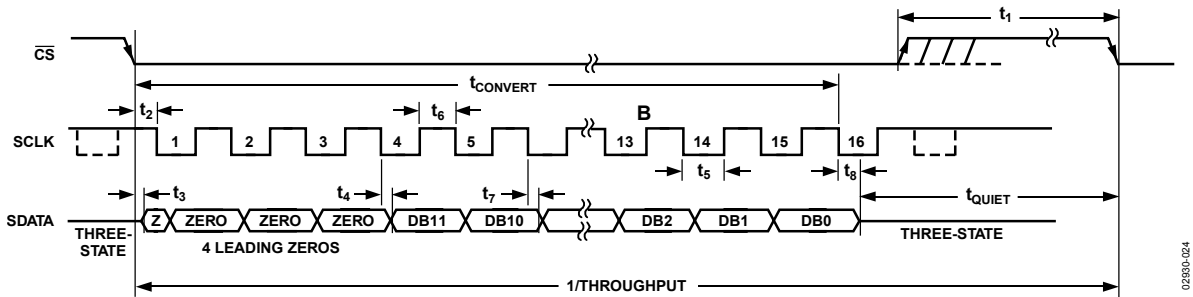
$t_1$

$\overline{CS}$

$t_{CONVERT}$

$t_2$

$t_6$

B

SCLK

1

2

3

4

5

13

14

15

16

$t_5$

$t_8$

$t_3$

$t_4$

$t_7$

$t_{QUIET}$

SDATA

Z

ZERO

ZERO

ZERO

DB11

DB10

DB2

DB1

DB0

THREE-STATE

4 LEADING ZEROS

THREE-STATE

1/THROUGHPUT

02930-024